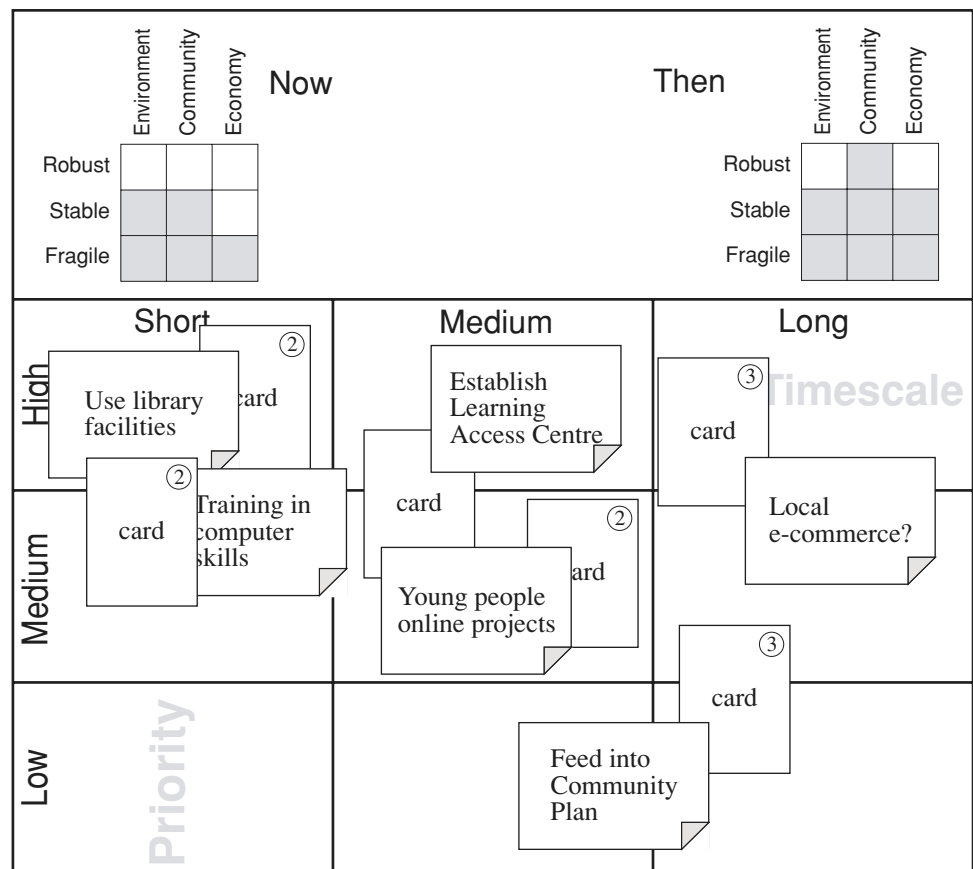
Now

| | Environment | Community | Economy |
|---|---|---|---|
| Robust | | | |
| Stable | | | |
| Fragile | | | |

Then

| | Environment | Community | Economy |
|---|---|---|---|
| Robust | | | |
| Stable | | | |
| Fragile | | | |

Short

Medium

Long

Timescale

High

Medium

Low

Priority

② card

Use library facilities

② card

Training in computer skills

Establish Learning Access Centre

card

② card

Young people online projects

③ card

Local e-commerce?

③ card

Feed into Community Plan